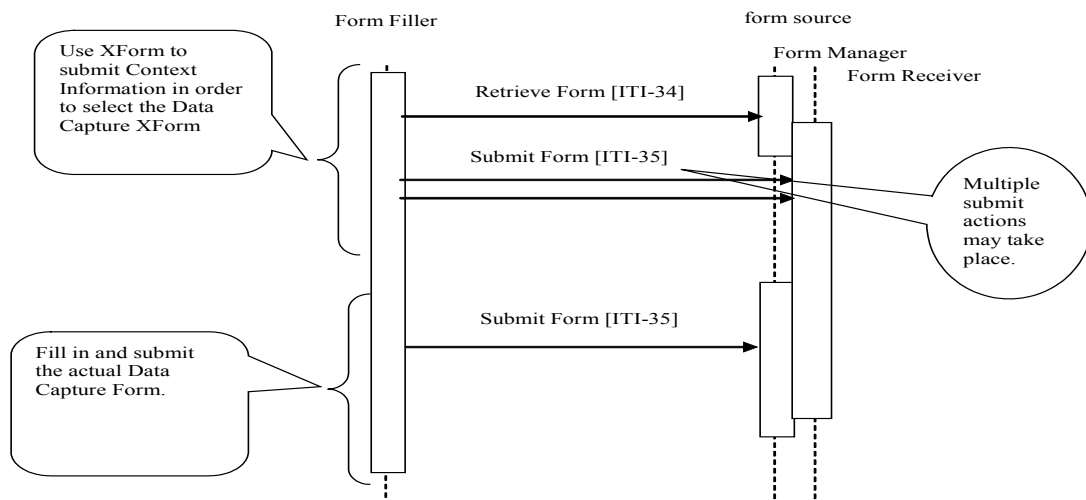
Form Filler

form source

Form Manager

Form Receiver

Use XForm to submit Context Information in order to select the Data Capture XForm

Retrieve Form [ITI-34]

Submit Form [ITI-35]

Multiple submit actions may take place.

Submit Form [ITI-35]

Fill in and submit the actual Data Capture Form.